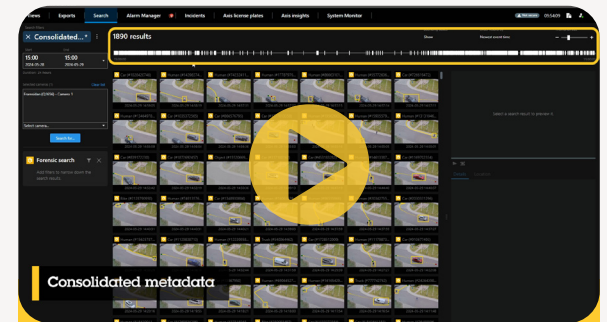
Views Exports Search Alarm Manager Incidents Axis license plates Axis insights System Monitor

05:54:09

Consolidated...

15:00
15:00

Search for...

Forensic search

Add filters to narrow down the search results

1890 results

Show

Select a search result to preview it

Consolidated metadata